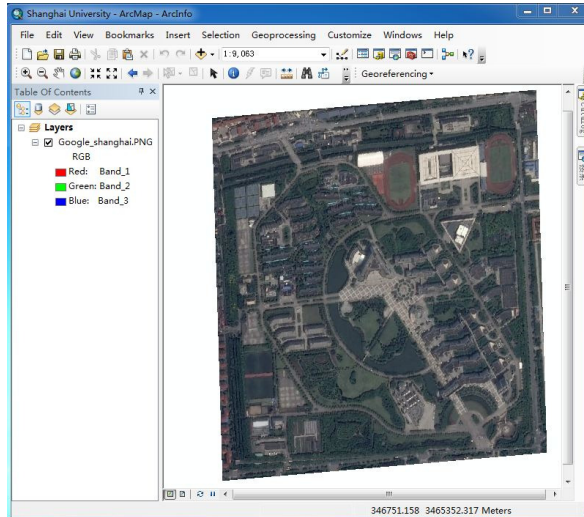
Shanghai University - ArcMap - ArcInfo

File Edit View Bookmarks Insert Selection Geoprocessing Customize Windows Help

1:9,063

Georeferencing

Table Of Contents

Layers

Google_shanghai.PNG

RGB

Red: Band_1

Green: Band_2

Blue: Band_3

346751.158 3465352.317 Meters